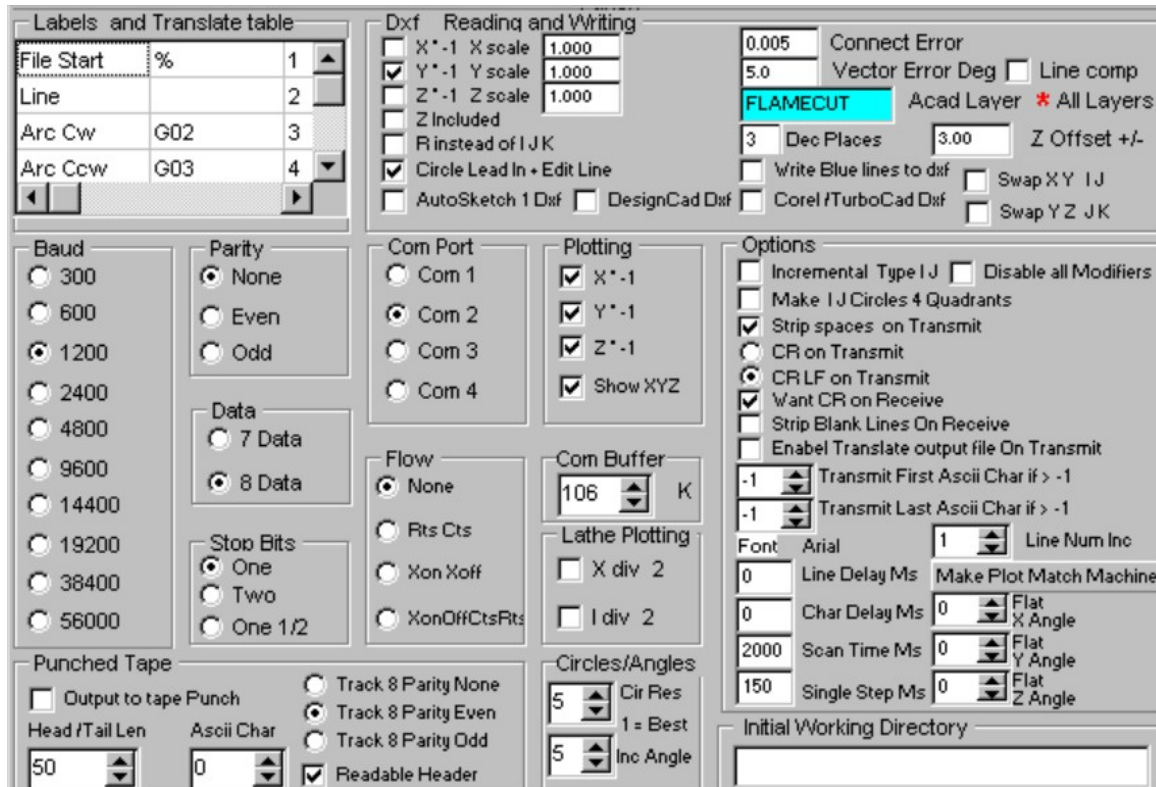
Labels and Translate table

| File Start | % | 1 |
|---|---|---|
| Line | | 2 |
| Arc Cw | G02 | 3 |
| Arc Ccw | G03 | 4 |

Dxf Reading and Writing
X * -1 X scale 1.000
Y * -1 Y scale 1.000
Z * -1 Z scale 1.000
Z Included
R instead of I J K
Circle Lead In + Edit Line
AutoSketch 1 Dxf DesignCad Dxf Corel /TurboCad Dxf
0.005 Connect Error
5.0 Vector Error Deg Line comp
FLAMECUT Acad Layer * All Layers
3 Dec Places 3.00 Z Offset +/-
Write Blue lines to dxf
Swap X Y I J
Swap Y Z J K

Baud
300
600
1200
2400
4800
9600
14400
19200
38400
56000

Parity
None
Even
Odd

Data
7 Data
8 Data

Stop Bits
One
Two
One 1/2

Com Port
Com 1
Com 2
Com 3
Com 4

Flow
None
Rts Cts
Xon Xoff
XonOffCtsRts

Plotting
X * -1
Y * -1
Z * -1
Show XYZ

Com Buffer
106 K

Lathe Plotting
X div 2
I div 2

Options
Incremental Type I J Disable all Modifiers
Make I J Circles 4 Quadrants
Strip spaces on Transmit
CR on Transmit
CR LF on Transmit
Want CR on Receive
Strip Blank Lines On Receive
Enabel Translate output file On Transmit
-1 Transmit First Ascii Char if > -1
-1 Transmit Last Ascii Char if > -1
Font Arial 1 Line Num Inc
0 Line Delay Ms Make Plot Match Machine
0 Char Delay Ms 0 Flat X Angle
2000 Scan Time Ms 0 Flat Y Angle
150 Single Step Ms 0 Flat Z Angle

Punched Tape
Output to tape Punch
Head /Tail Len 50
Ascii Char 0
Track 8 Parity None
Track 8 Parity Even
Track 8 Parity Odd
Readable Header

Circles/Angles
5 Cir Res
1 = Best
5 Inc Angle

Initial Working Directory